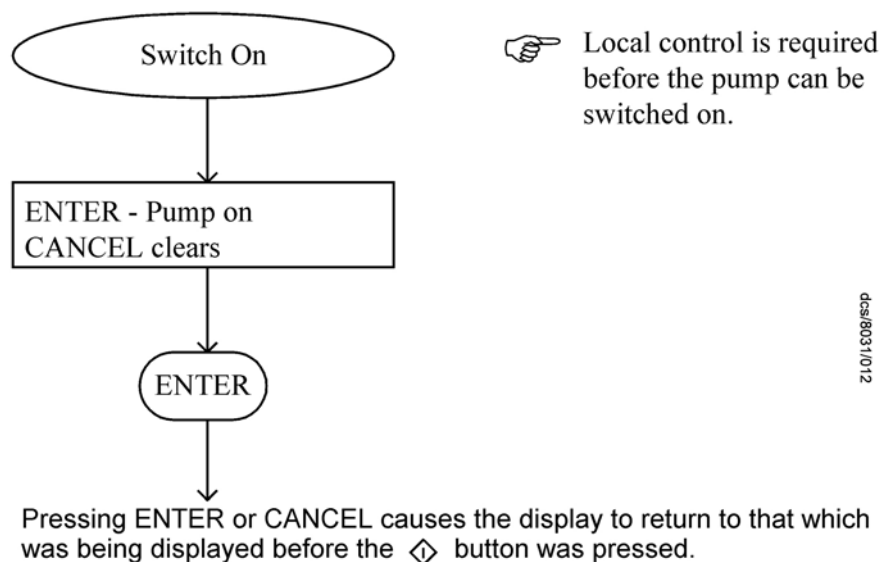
Switch On

Local control is required before the pump can be switched on.

ENTER - Pump on
CANCEL clears

ENTER

dcs/8031/012

Pressing ENTER or CANCEL causes the display to return to that which was being displayed before the button was pressed.